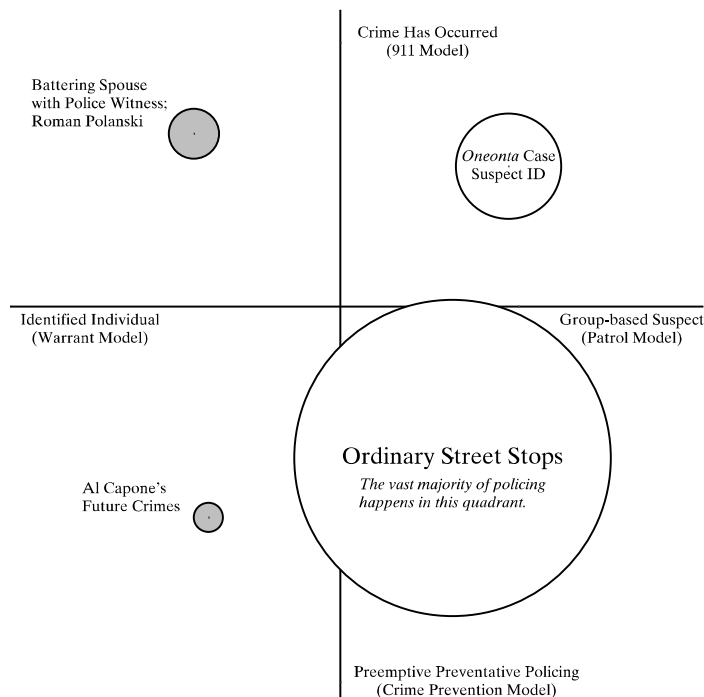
Crime Has Occurred
(911 Model)

Battering Spouse with Police Witness; Roman Polanski

*Oneonta* Case
Suspect ID

Identified Individual
(Warrant Model)

Group-based Suspect
(Patrol Model)

Ordinary Street Stops
*The vast majority of policing happens in this quadrant.*

Al Capone's
Future Crimes

Preemptive Preventative Policing
(Crime Prevention Model)